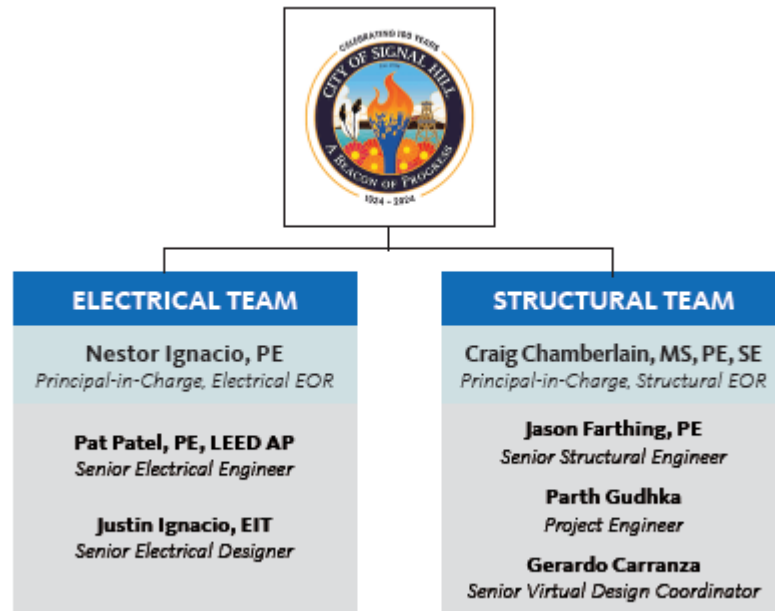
CELEBRATING 100 YEARS
CITY OF SIGNAL HILL
EST. 1924
A BEACON OF PROGRESS
1924 - 2024

ELECTRICAL TEAM

Nestor Ignacio, PE
Principal-in-Charge, Electrical EOR

Pat Patel, PE, LEED AP
Senior Electrical Engineer

Justin Ignacio, EIT
Senior Electrical Designer

STRUCTURAL TEAM

Craig Chamberlain, MS, PE, SE
Principal-in-Charge, Structural EOR

Jason Farthing, PE
Senior Structural Engineer

Parth Gudhka
Project Engineer

Gerardo Carranza
Senior Virtual Design Coordinator